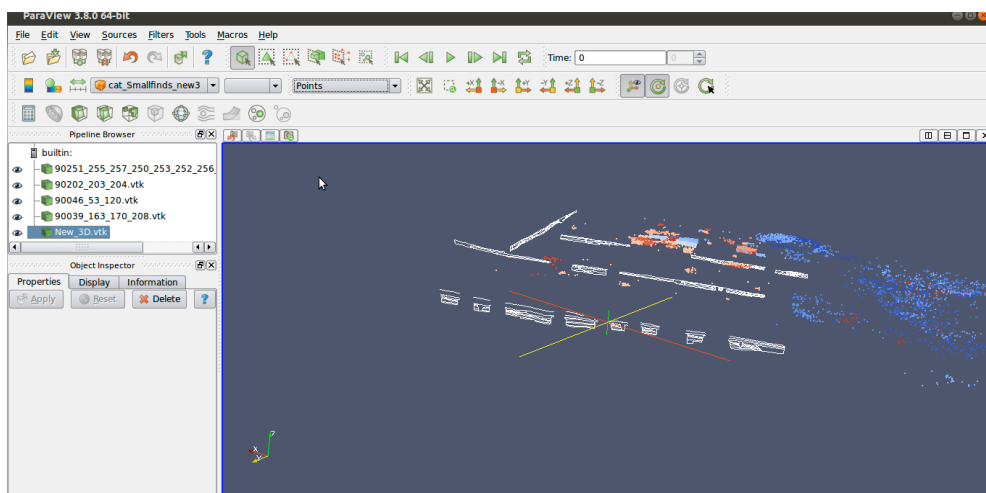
ParaView 3.8.0 64-bit

File Edit View Sources Filters Tools Macros Help

Time: 0 0

cat_Smallfinds_new3 Points

Pipeline Browser

builtin:
90251_255_257_250_253_252_256_
90202_203_204.vtk
90046_53_120.vtk
90039_163_170_208.vtk
New_3D.vtk

Object Inspector

Properties Display Information

Apply Reset Delete ?